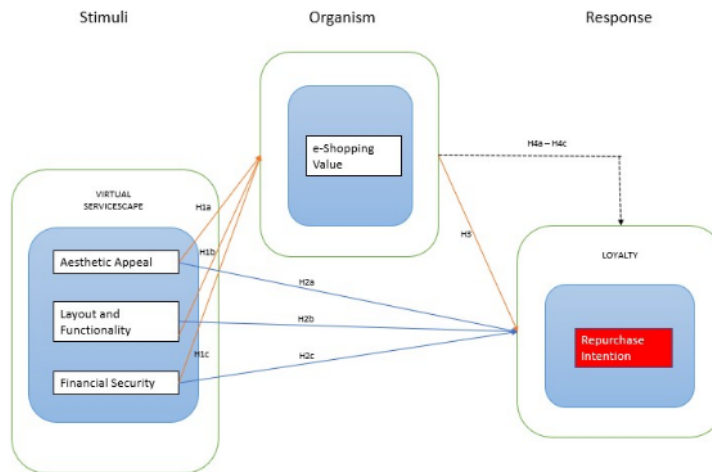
Stimuli

Organism

Response

e-Shopping Value

H4a – H4c

VIRTUAL SERVICESCAPE

H1a

H1b

H3

LOYALTY

Aesthetic Appeal

H2a

Layout and Functionality

H2b

H1c

H2c

Repurchase Intention

Financial Security